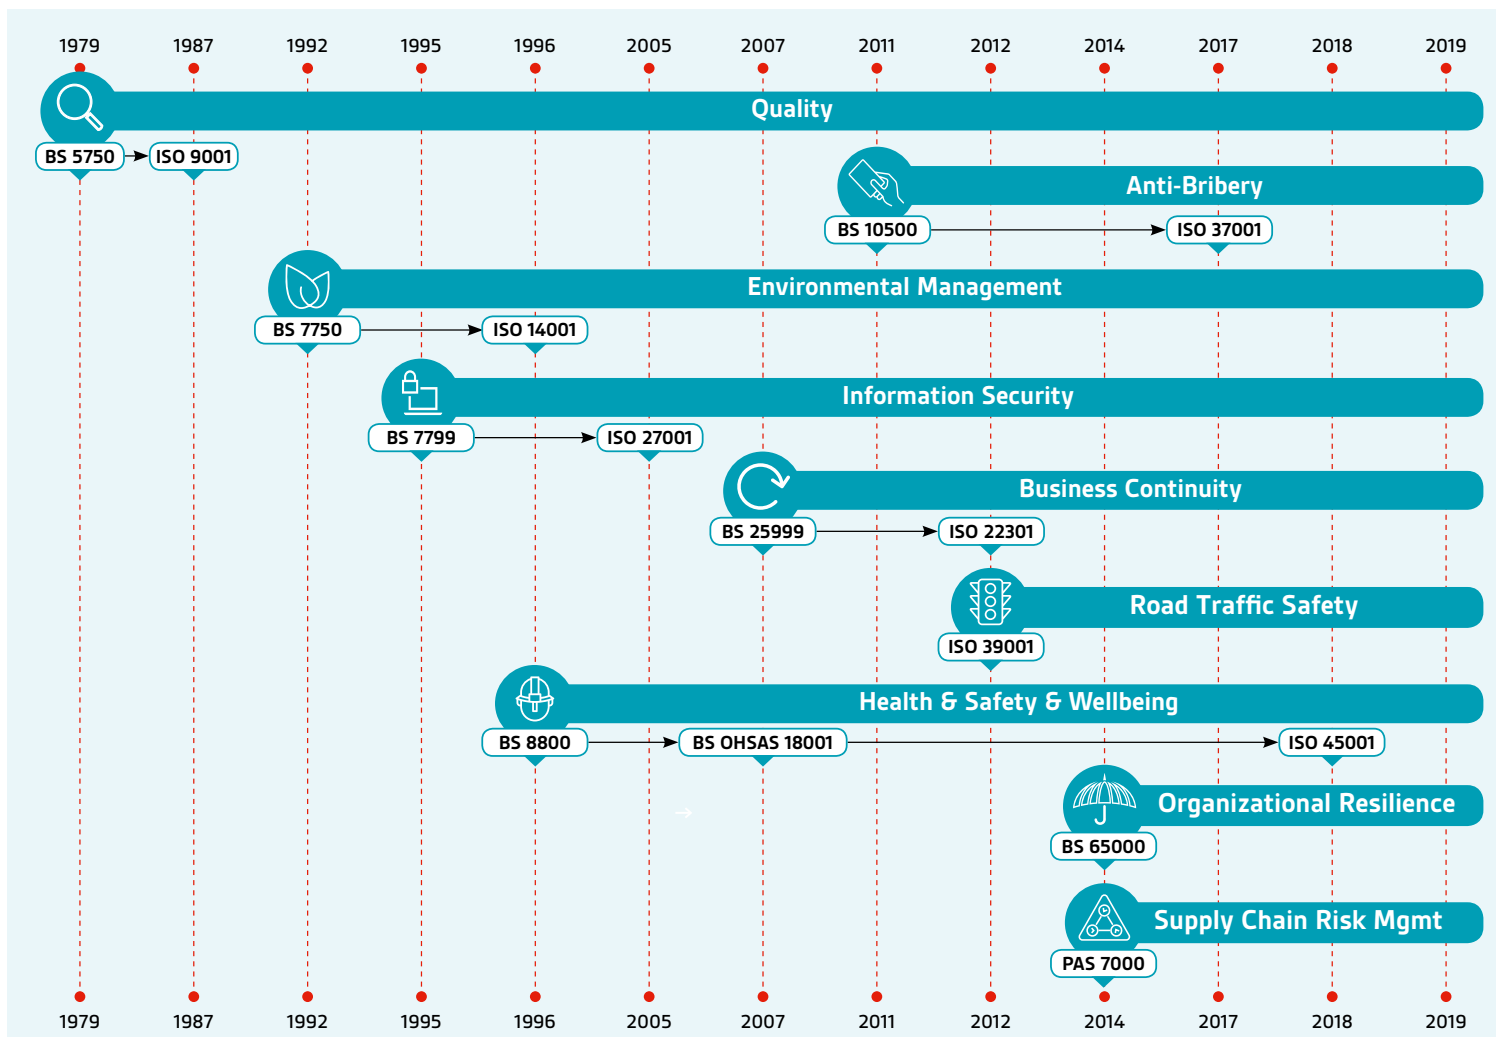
1979 1987 1992 1995 1996 2005 2007 2011 2012 2014 2017 2018 2019

Quality
BS 5750 ISO 9001

Anti-Bribery
BS 10500 ISO 37001

Environmental Management
BS 7750 ISO 14001

Information Security
BS 7799 ISO 27001

Business Continuity
BS 25999 ISO 22301

Road Traffic Safety
ISO 39001

Health & Safety & Wellbeing
BS 8800 BS OHSAS 18001 ISO 45001

Organizational Resilience
BS 65000

Supply Chain Risk Mgmt
PAS 7000

1979 1987 1992 1995 1996 2005 2007 2011 2012 2014 2017 2018 2019